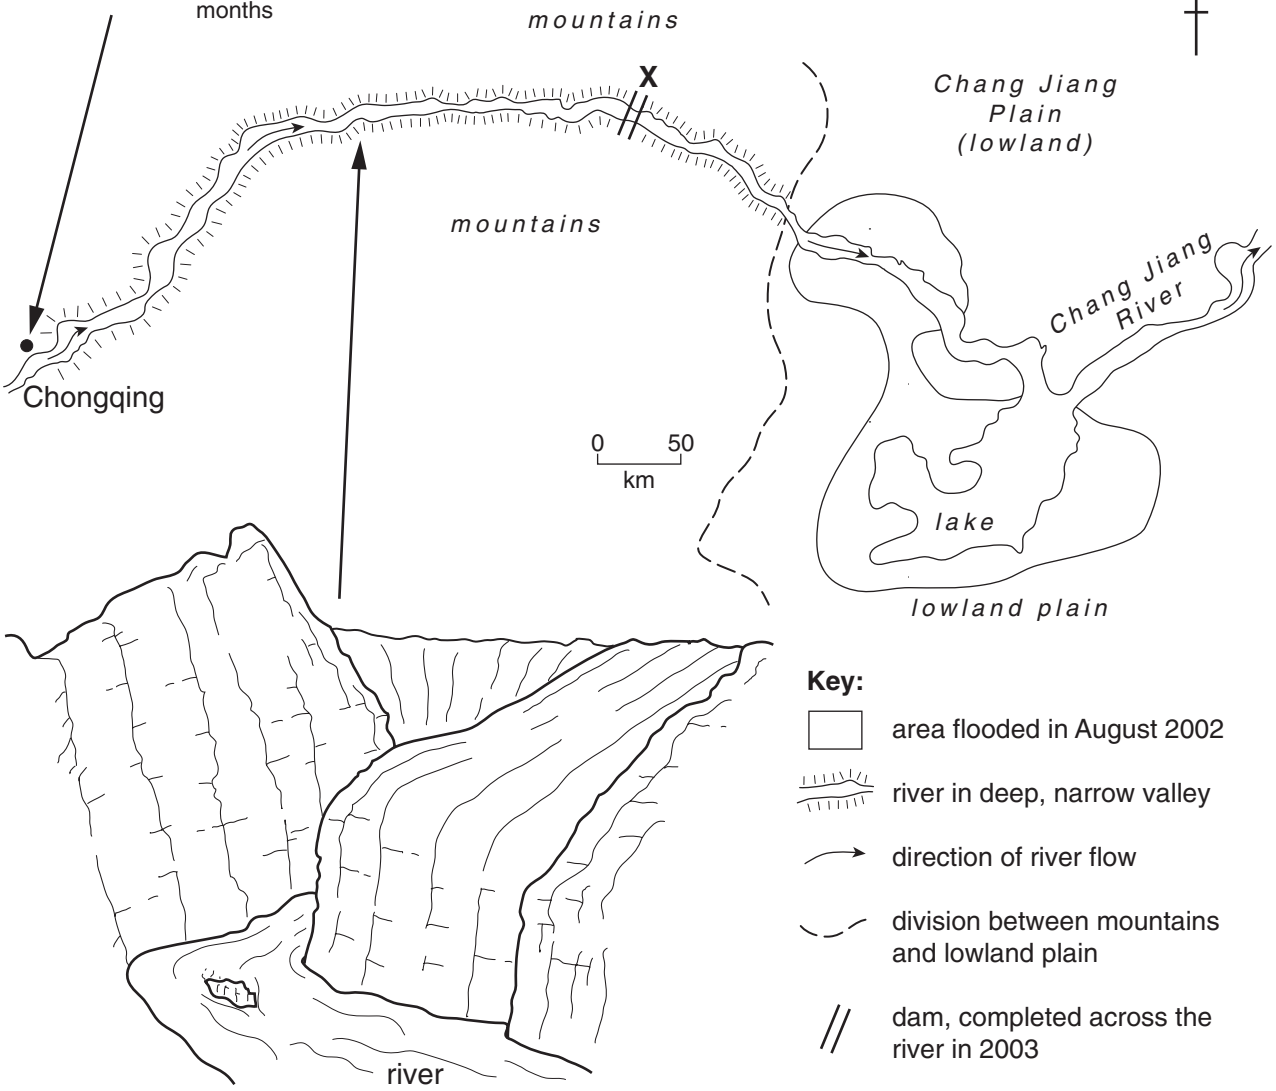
months

mountains

X

Chang Jiang Plain (lowland)

mountains

Chang Jiang River

Chongqing

0 50
km

lake

lowland plain

Key:

area flooded in August 2002

river in deep, narrow valley

direction of river flow

division between mountains and lowland plain

dam, completed across the river in 2003

river